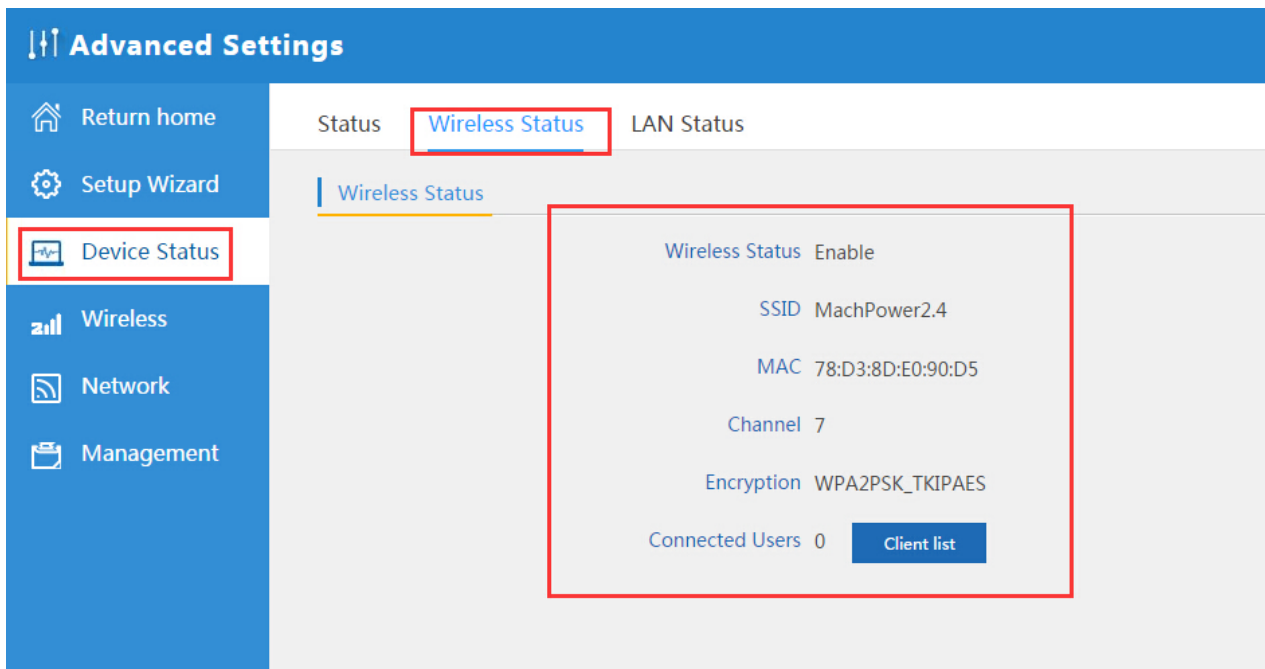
Advanced Settings

Return home

Setup Wizard

Device Status

Wireless

Network

Management

Status Wireless Status LAN Status

Wireless Status

Wireless Status Enable

SSID MachPower2.4

MAC 78:D3:8D:E0:90:D5

Channel 7

Encryption WPA2PSK_TKIPAES

Connected Users 0 Client list